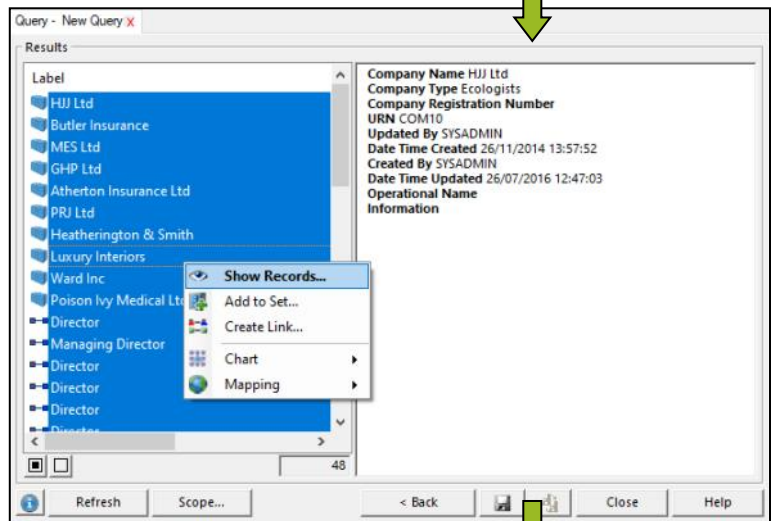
Query - New Query x

Results

Label

HJJ Ltd
Butler Insurance
MES Ltd
GHP Ltd
Atherton Insurance Ltd
PRJ Ltd
Heatherington & Smith
Luxury Interiors
Ward Inc
Poison Ivy Medical Ltd
Director
Managing Director
Director
Director
Director
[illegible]

Show Records...
Add to Set...
Create Link...
Chart
Mapping

48

**Company Name** HJJ Ltd
**Company Type** Ecologists
**Company Registration Number**
**URN** COM10
**Updated By** SYSADMIN
**Date Time Created** 26/11/2014 13:57:52
**Created By** SYSADMIN
**Date Time Updated** 26/07/2016 12:47:03
**Operational Name**
**Information**

Refresh | Scope... | < Back | Close | Help